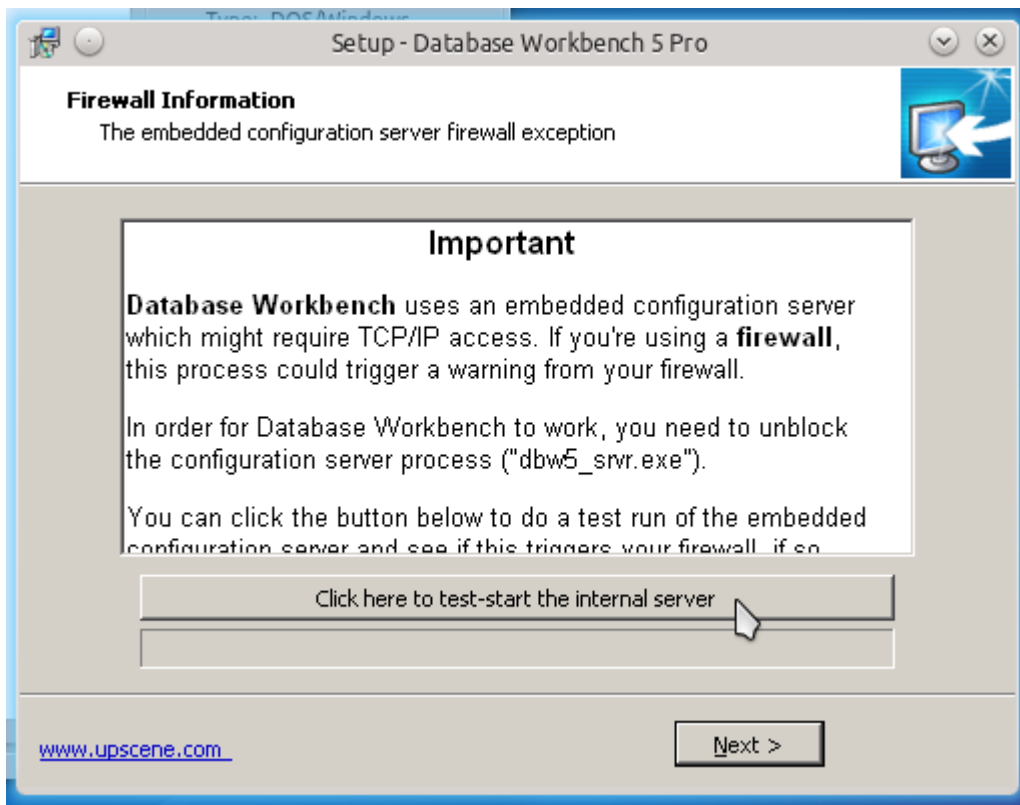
Type: DOS/Windows

Setup - Database Workbench 5 Pro

Firewall Information
The embedded configuration server firewall exception

Important

Database Workbench uses an embedded configuration server which might require TCP/IP access. If you're using a firewall, this process could trigger a warning from your firewall.

In order for Database Workbench to work, you need to unblock the configuration server process ("dbw5_srvr.exe").

You can click the button below to do a test run of the embedded configuration server and see if this triggers your firewall, if so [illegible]

Click here to test-start the internal server

www.upscene.com

Next >